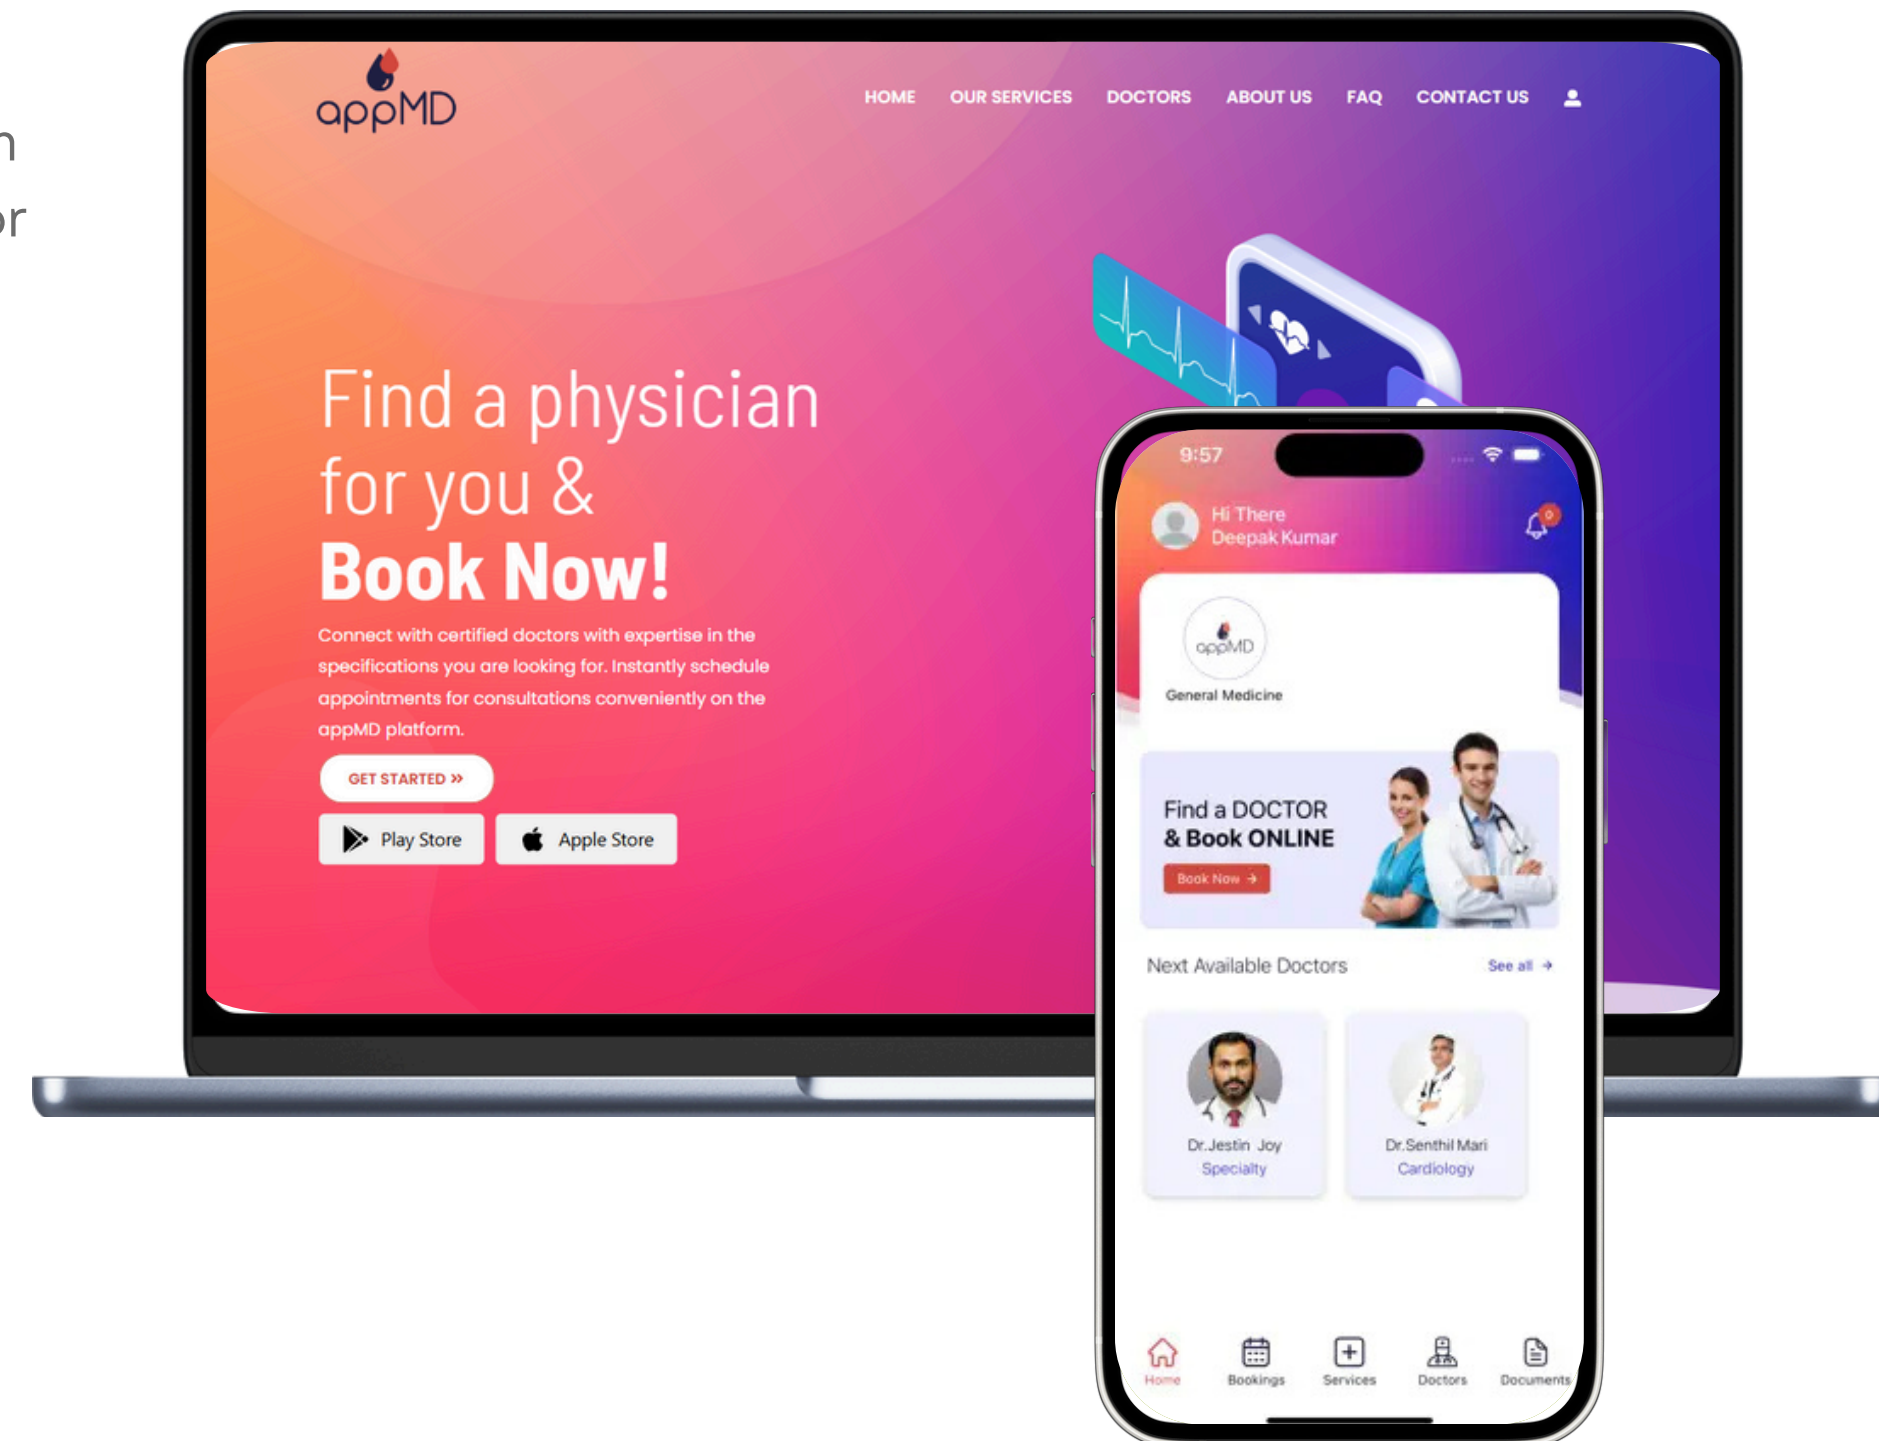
n

or

appMD

HOME OUR SERVICES DOCTORS ABOUT US FAQ CONTACT US

Find a physician for you & Book Now!

Connect with certified doctors with expertise in the specifications you are looking for. Instantly schedule appointments for consultations conveniently on the appMD platform.

GET STARTED »

Play Store

Apple Store

9:57

Hi There
Deepak Kumar

appMD
General Medicine

Find a DOCTOR
& Book ONLINE
Book Now →

Next Available Doctors
See all →

Dr.Jestin Joy
Specialty

Dr.Senthil Mari
Cardiology

Home Bookings Services Doctors Documents